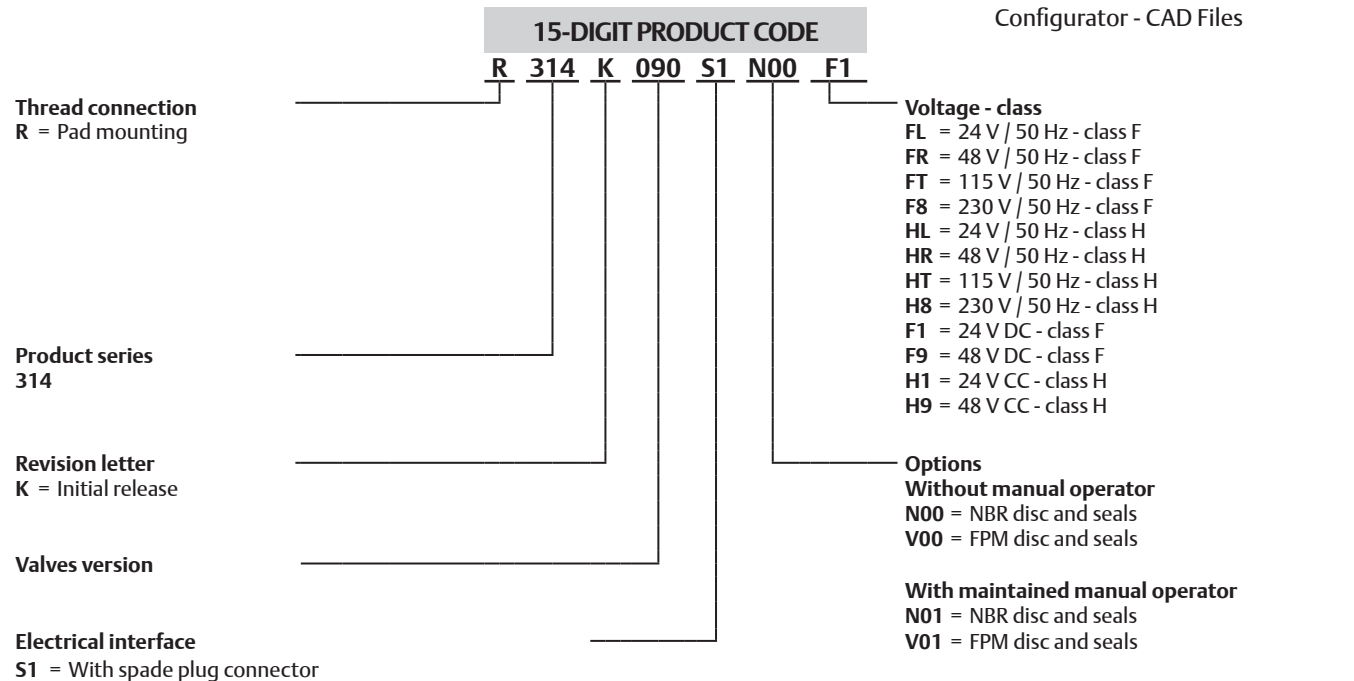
15-DIGIT PRODUCT CODE

Configurator - CAD Files

R 314 K 090 S1 N00 F1

Thread connection
R = Pad mounting

Product series
314

Revision letter
K = Initial release

Valves version

Electrical interface
S1 = With spade plug connector

Voltage - class
FL = 24 V / 50 Hz - class F
FR = 48 V / 50 Hz - class F
FT = 115 V / 50 Hz - class F
F8 = 230 V / 50 Hz - class F
HL = 24 V / 50 Hz - class H
HR = 48 V / 50 Hz - class H
HT = 115 V / 50 Hz - class H
H8 = 230 V / 50 Hz - class H
F1 = 24 V DC - class F
F9 = 48 V DC - class F
H1 = 24 V CC - class H
H9 = 48 V CC - class H

Options
Without manual operator
N00 = NBR disc and seals
V00 = FPM disc and seals

With maintained manual operator
N01 = NBR disc and seals
V01 = FPM disc and seals